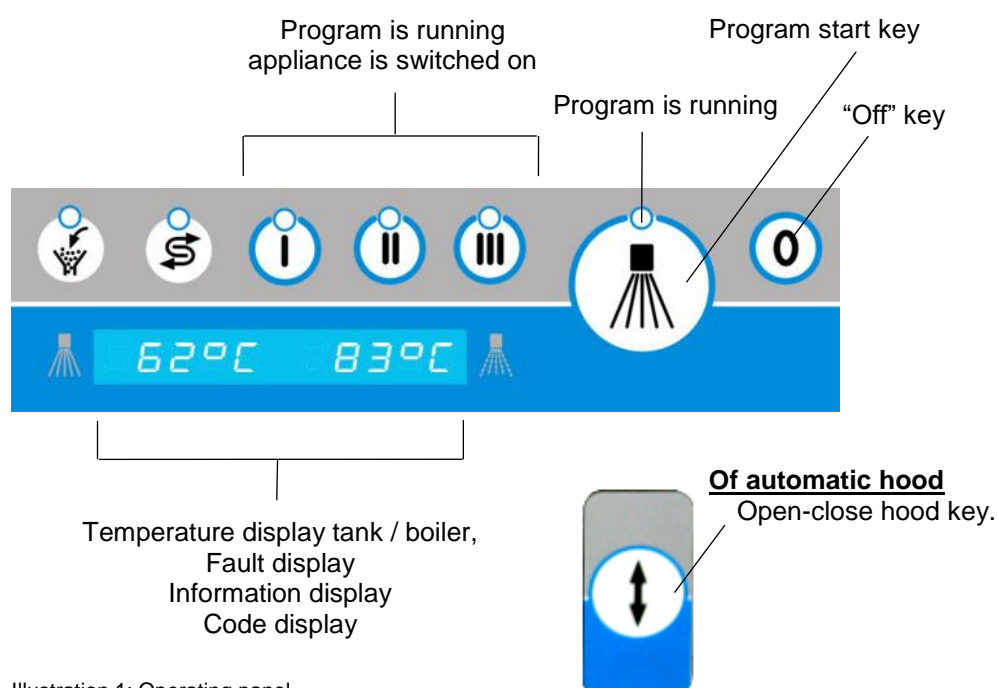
Program is running
appliance is switched on

Program start key

Program is running

“Off” key

I

II

III

0

62°C 83°C

Temperature display tank / boiler,
Fault display
Information display
Code display

Of automatic hood
Open-close hood key.

Illustration 1: Operating panel